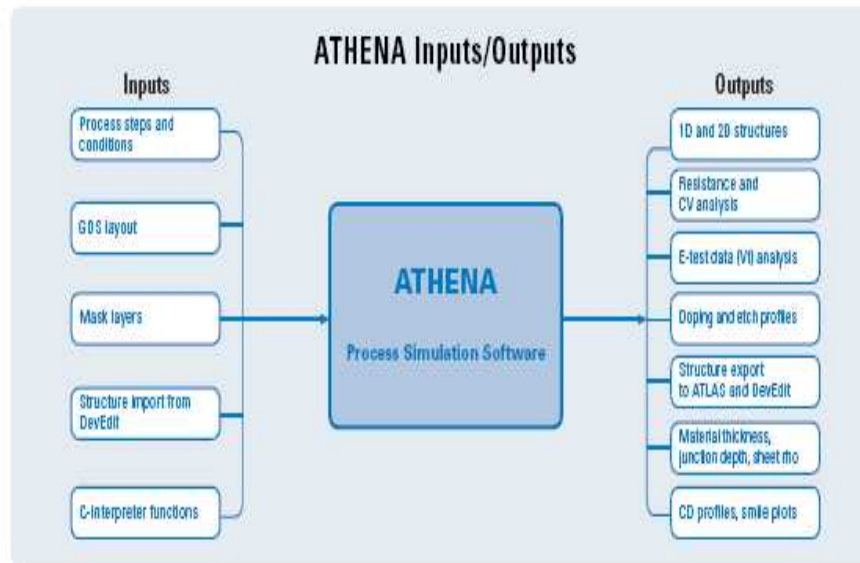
ATHENA Inputs/Outputs

Inputs

Process steps and conditions

GDS layout

Mask layers

Structure import from DevEdit

C-Interpreter functions

ATHENA

Process Simulation Software

Outputs

1D and 2D structures

Resistance and CV analysis

E-test data (Vt) analysis

Doping and etch profiles

Structure export to ATLAS and DevEdit

Material thickness, junction depth, sheet rho

CD profiles, smile plots